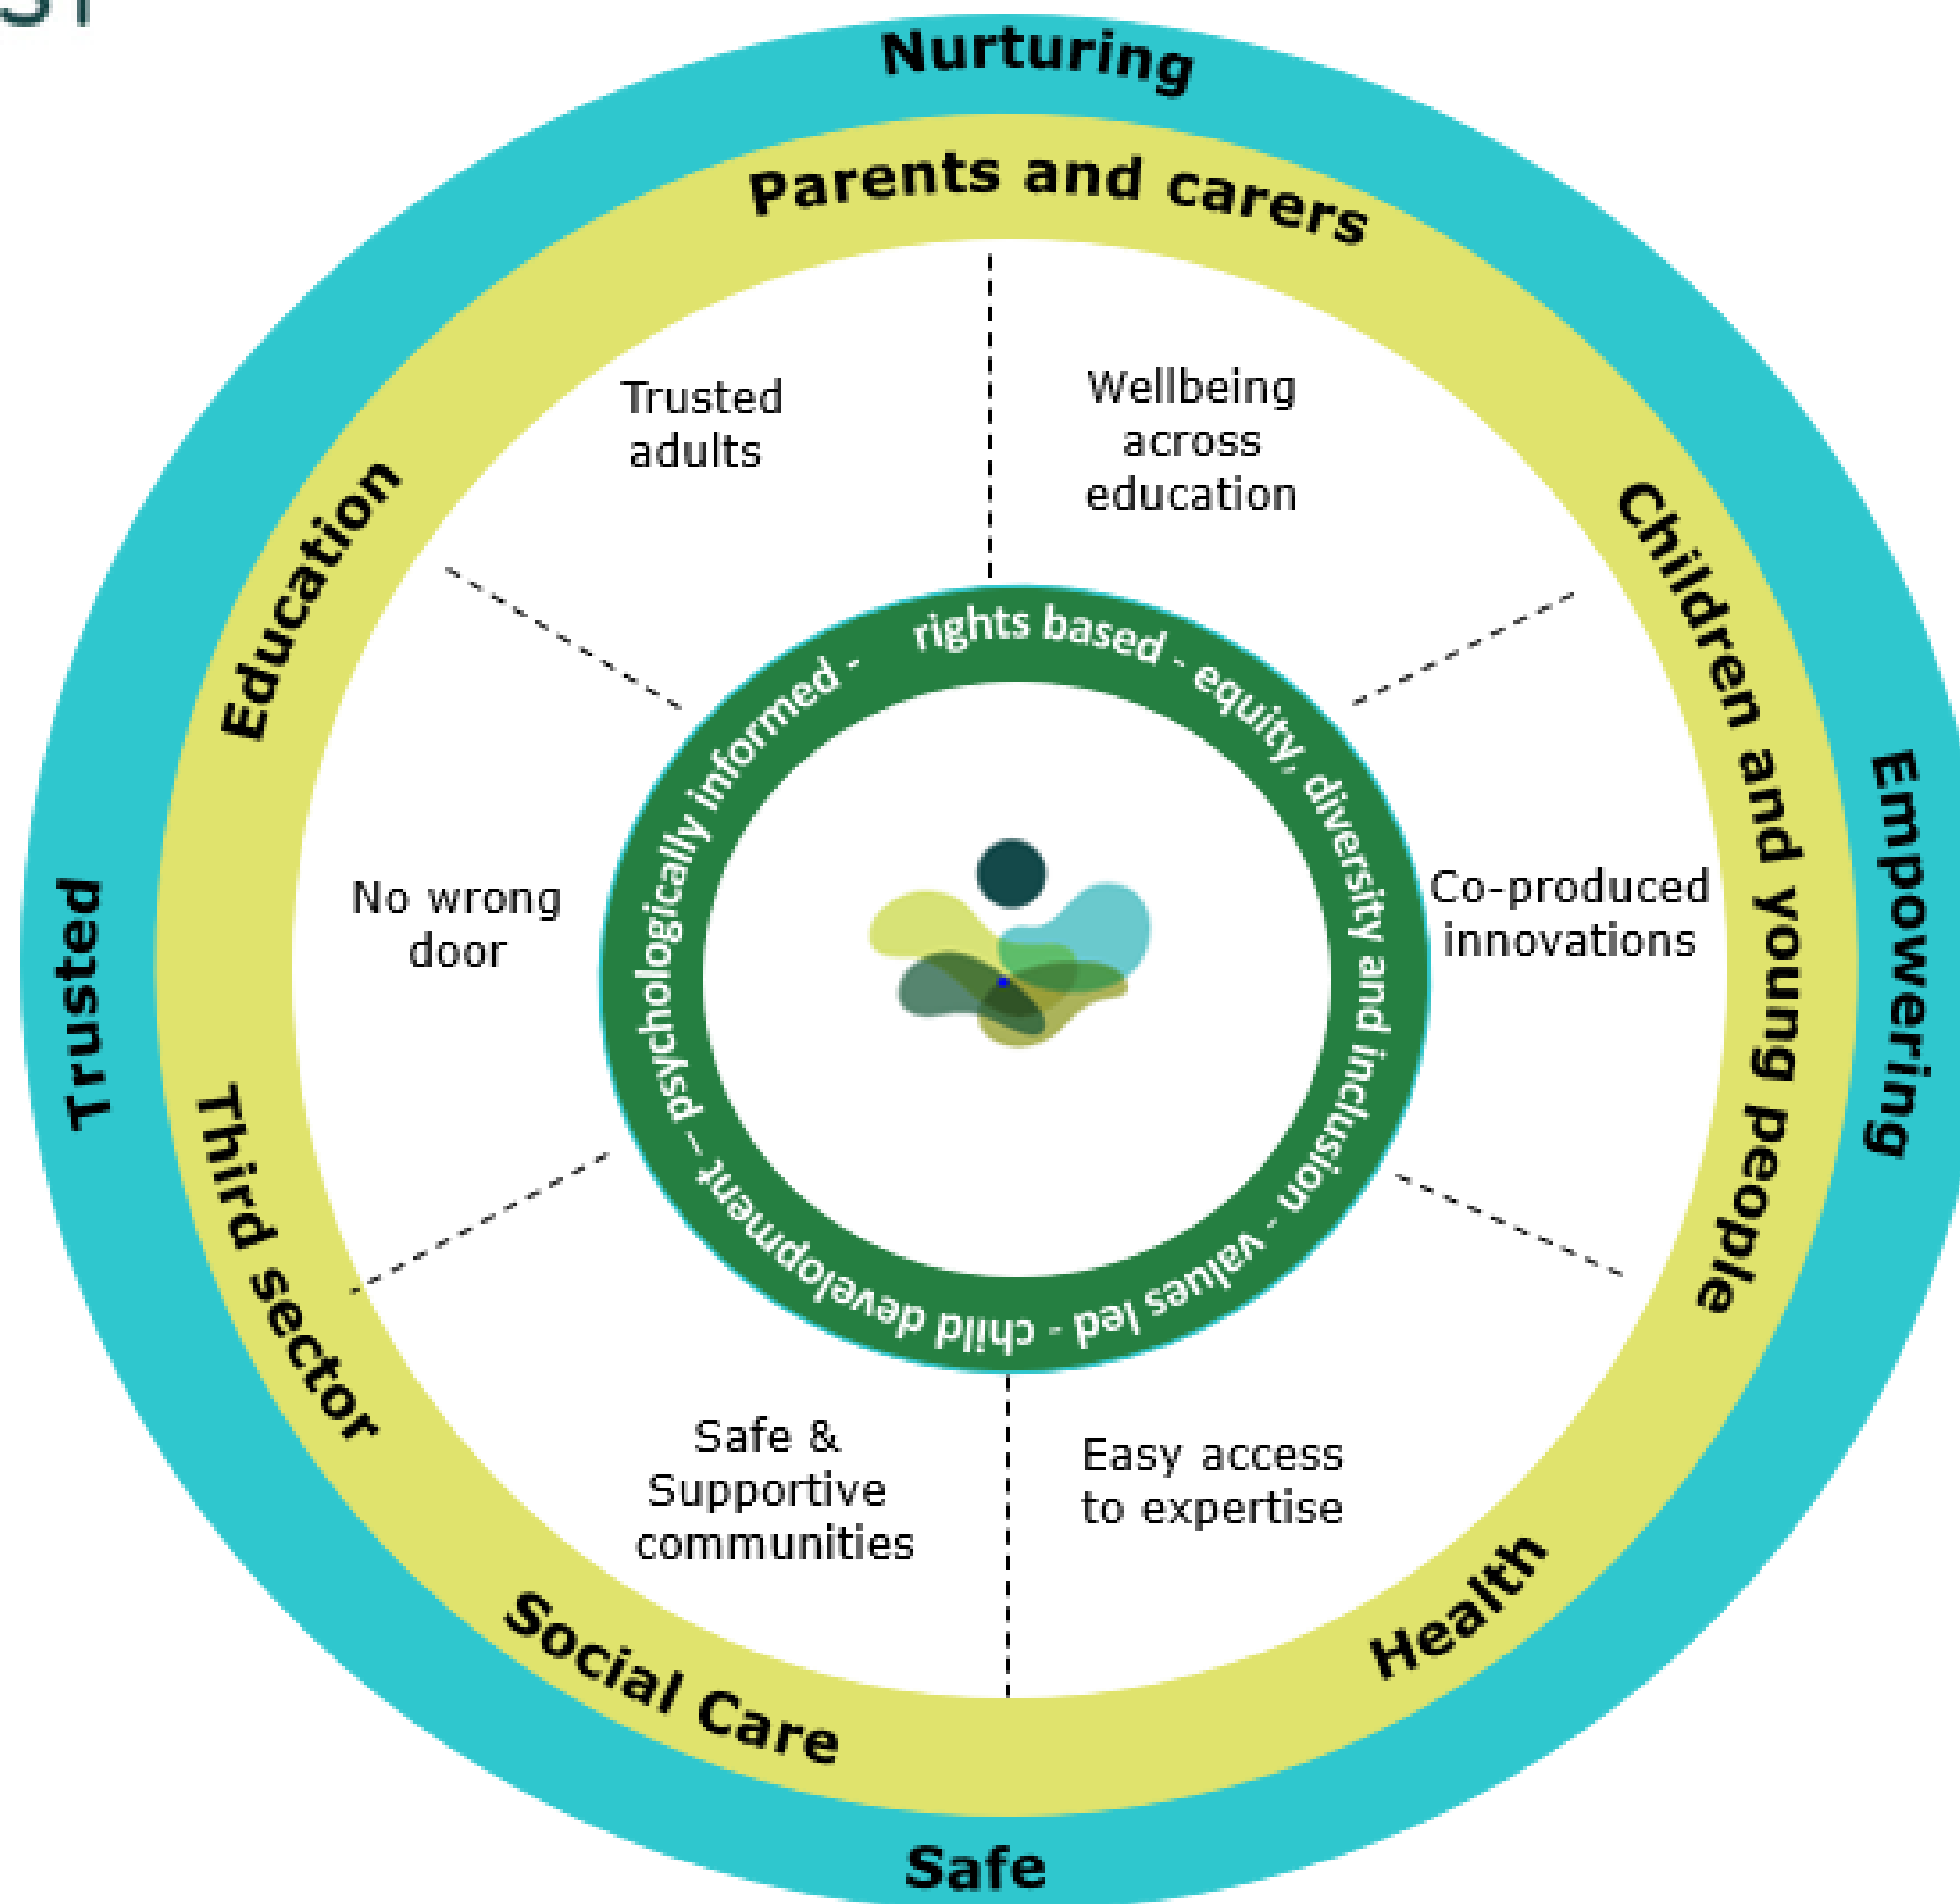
Nurturing

Empowering

Safe

Trusted

Parents and carers

Children and young people

Health

Social Care

Third sector

Education

Trusted adults

Wellbeing across education

Co-produced innovations

Easy access to expertise

Safe & Supportive communities

No wrong door

rights based - equity, diversity and inclusion - values led - child development - psychologically informed -